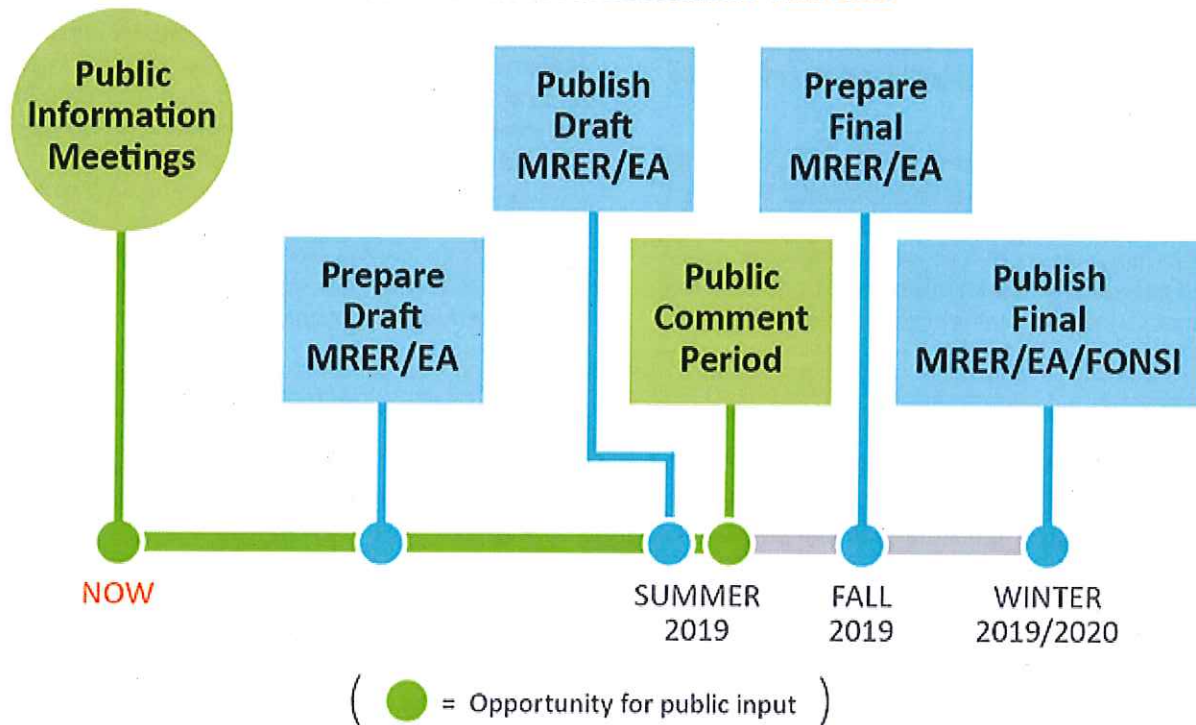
Public Information Meetings

Prepare Draft MRER/EA

Publish Draft MRER/EA

Public Comment Period

Prepare Final MRER/EA

Publish Final MRER/EA/FONSI

NOW

SUMMER 2019

FALL 2019

WINTER 2019/2020

( = Opportunity for public input )